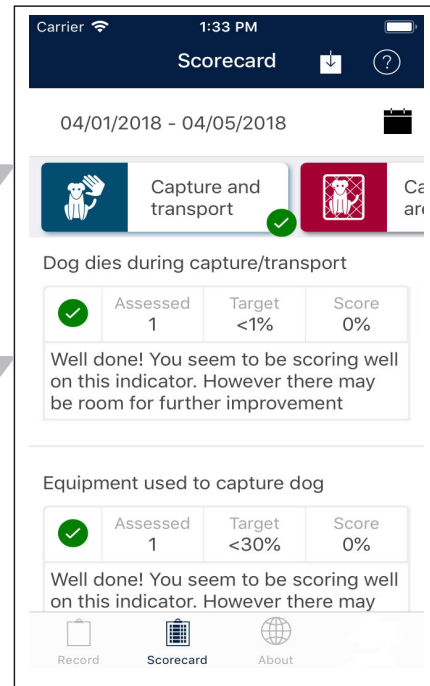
Carrier 1:33 PM

Scorecard

?

04/01/2018 - 04/05/2018

Capture and transport

Ca ar

Dog dies during capture/transport

| Assessed | Target | Score |
|---|---|---|
| 1 | <1% | 0% |

Well done! You seem to be scoring well on this indicator. However there may be room for further improvement

Equipment used to capture dog

| Assessed | Target | Score |
|---|---|---|
| 1 | <30% | 0% |

Well done! You seem to be scoring well on this indicator. However there may

Record Scorecard About